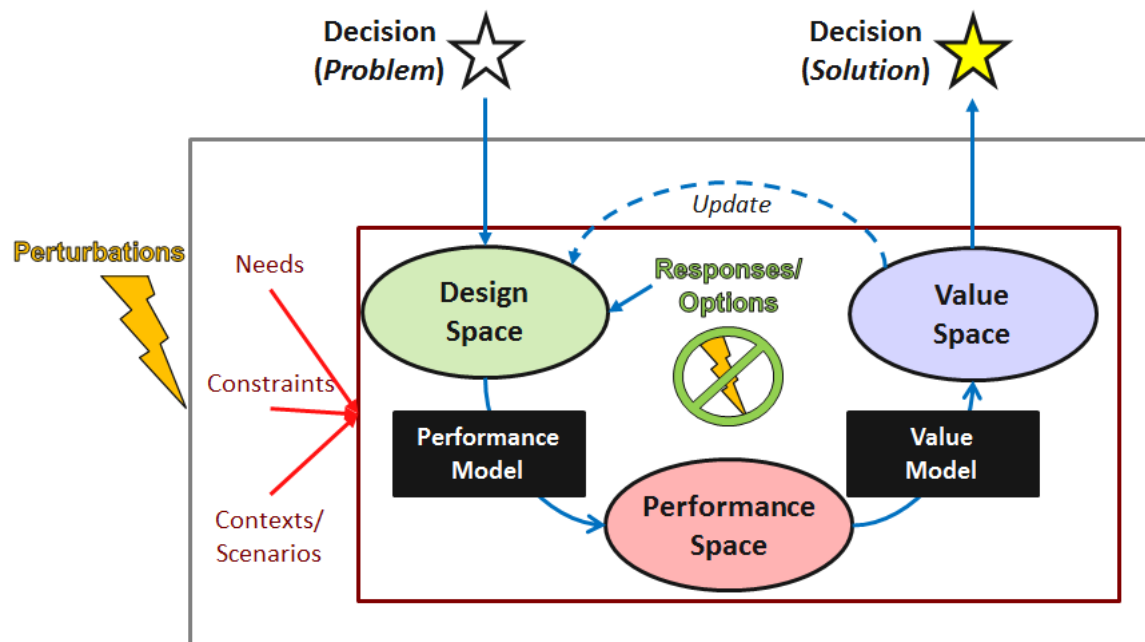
Decision (*Problem*)

Decision (*Solution*)

*Update*

Perturbations

Needs

Constraints

Contexts/ Scenarios

Design Space

Responses/ Options

Value Space

Performance Model

Value Model

Performance Space